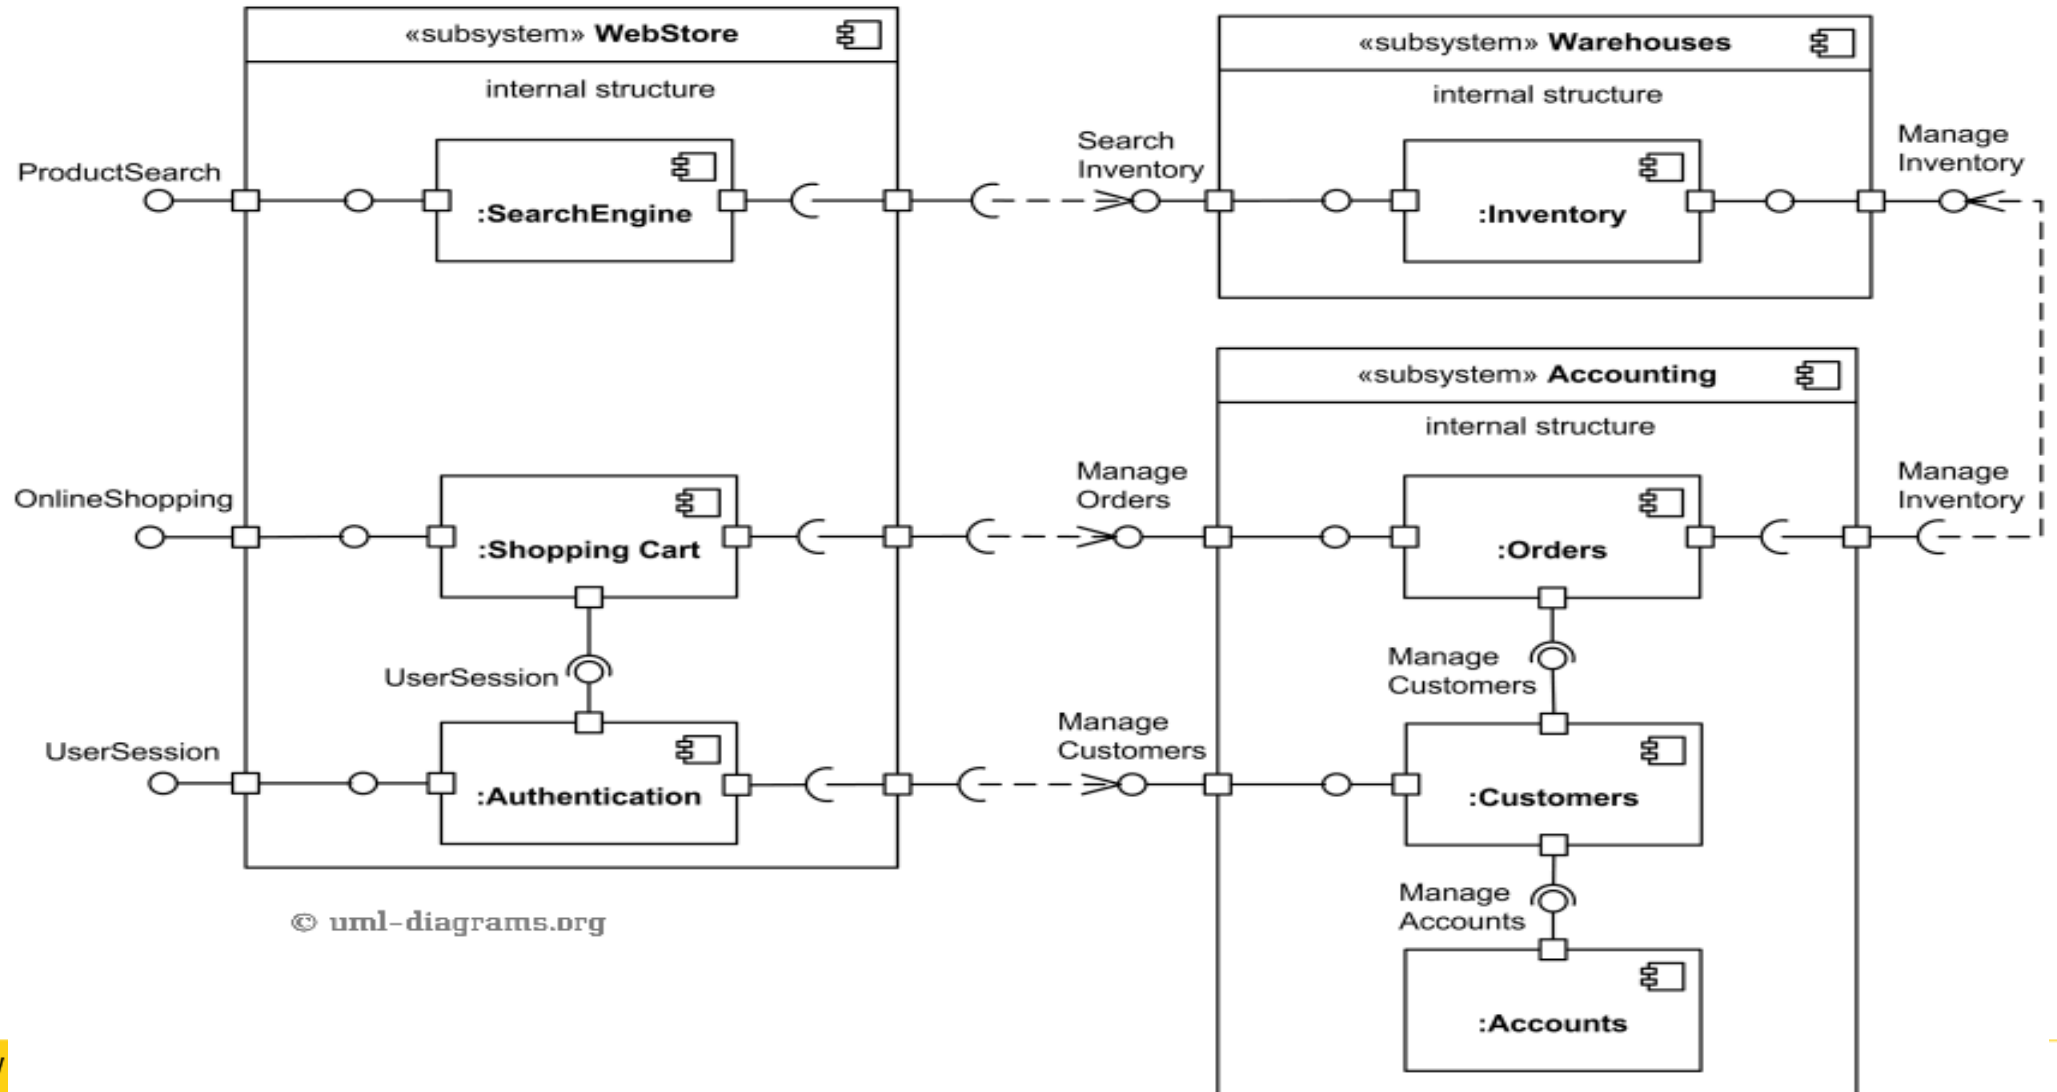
«subsystem» WebStore

internal structure

ProductSearch

:SearchEngine

OnlineShopping

:Shopping Cart

UserSession

UserSession

:Authentication

© uml-diagrams.org

Search Inventory

Manage Orders

Manage Customers

«subsystem» Warehouses

internal structure

:Inventory

Manage Inventory

«subsystem» Accounting

internal structure

Manage Inventory

:Orders

Manage Customers

:Customers

Manage Accounts

:Accounts